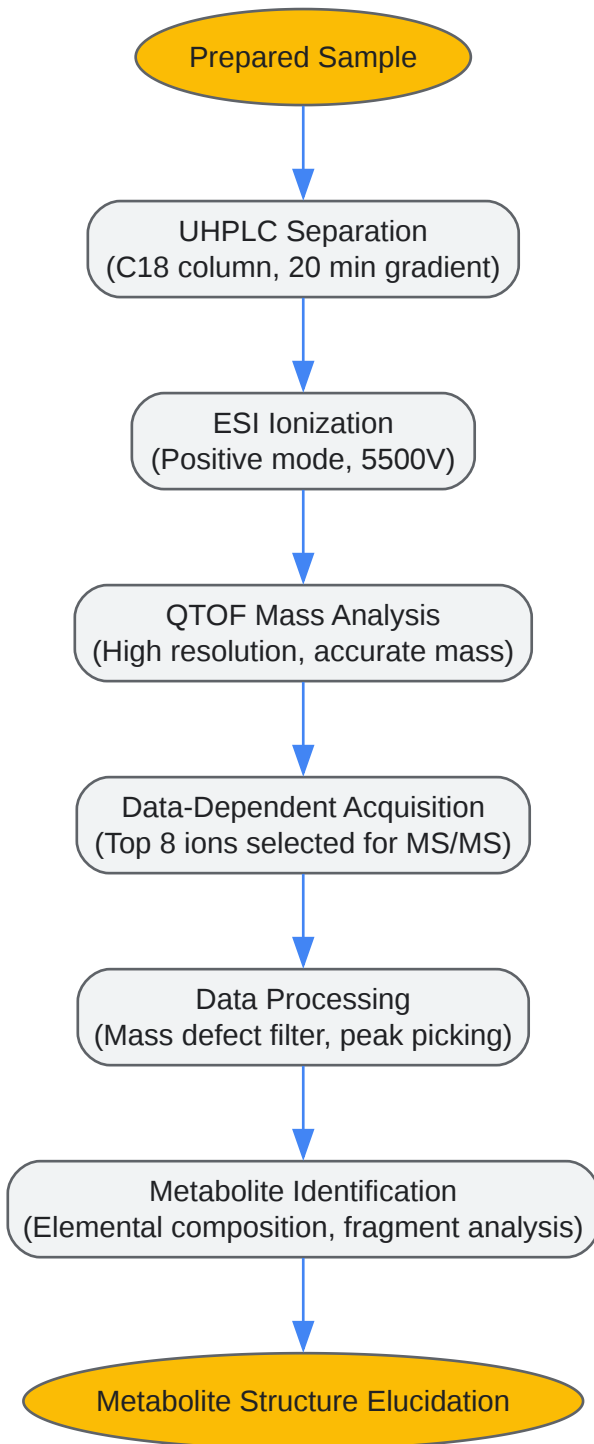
Prepared Sample

UHPLC Separation
(C18 column, 20 min gradient)

ESI Ionization
(Positive mode, 5500V)

QTOF Mass Analysis
(High resolution, accurate mass)

Data-Dependent Acquisition
(Top 8 ions selected for MS/MS)

Data Processing
(Mass defect filter, peak picking)

Metabolite Identification
(Elemental composition, fragment analysis)

Metabolite Structure Elucidation